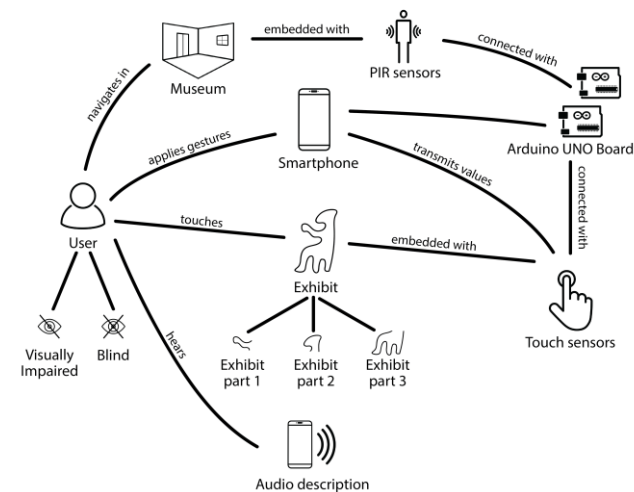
Museum

embedded with

PIR sensors

connected with

navigates in

Smartphone

Arduino UNO Board

applies gestures

transmits values

connected with

User

touches

embedded with

Exhibit

Touch sensors

Visually Impaired

Blind

hears

Exhibit part 1

Exhibit part 2

Exhibit part 3

Audio description